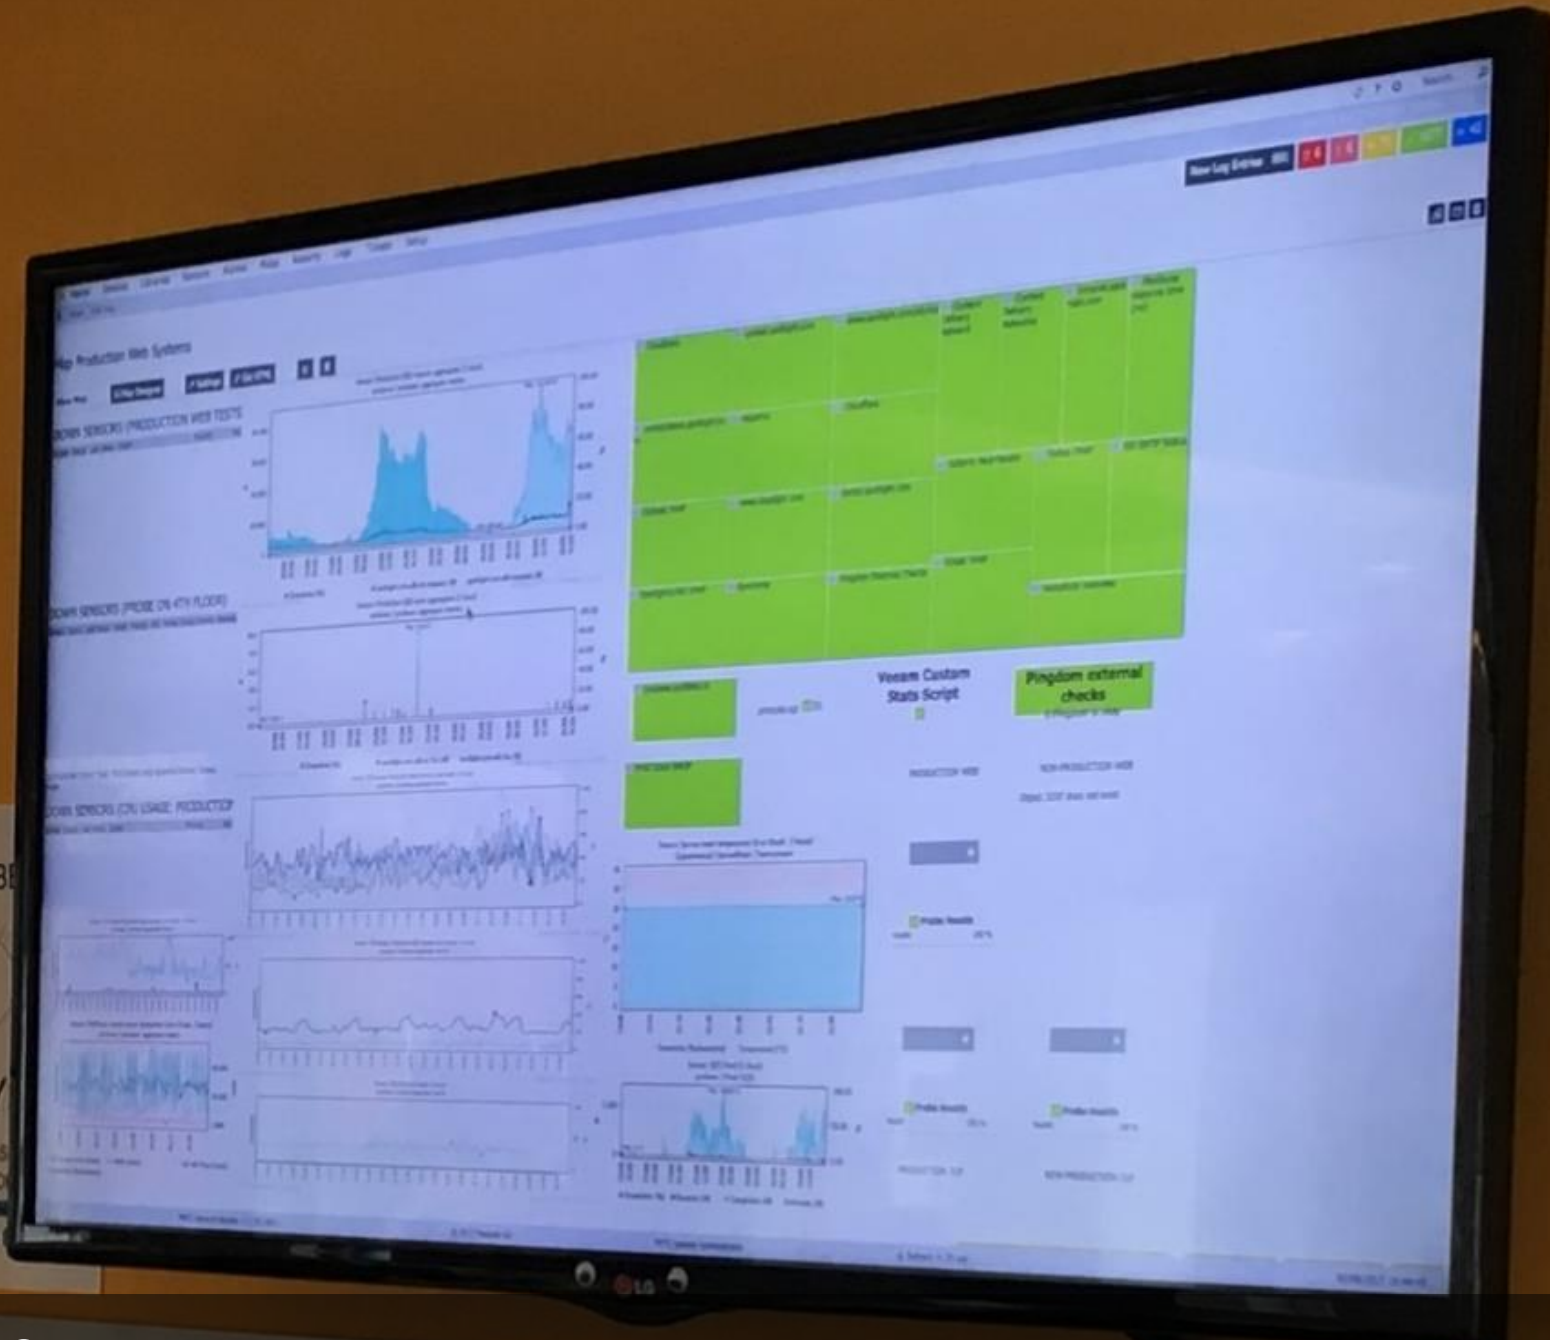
New Log Entries

Map Production Web Systems

DOWN SENSORS (PRODUCTION WEB TESTS)

DOWN SENSORS (PROBE ON 4TH FLOOR)

DOWN SENSORS (CPU USAGE: PRODUCTION)

Veeam Custom Stats Script

Pingdom external checks

PRODUCTION WEB

NON-PRODUCTION WEB

Probe Health

Probe Health

Probe Health

PRODUCTION SUP

NON-PRODUCTION SUP

LG